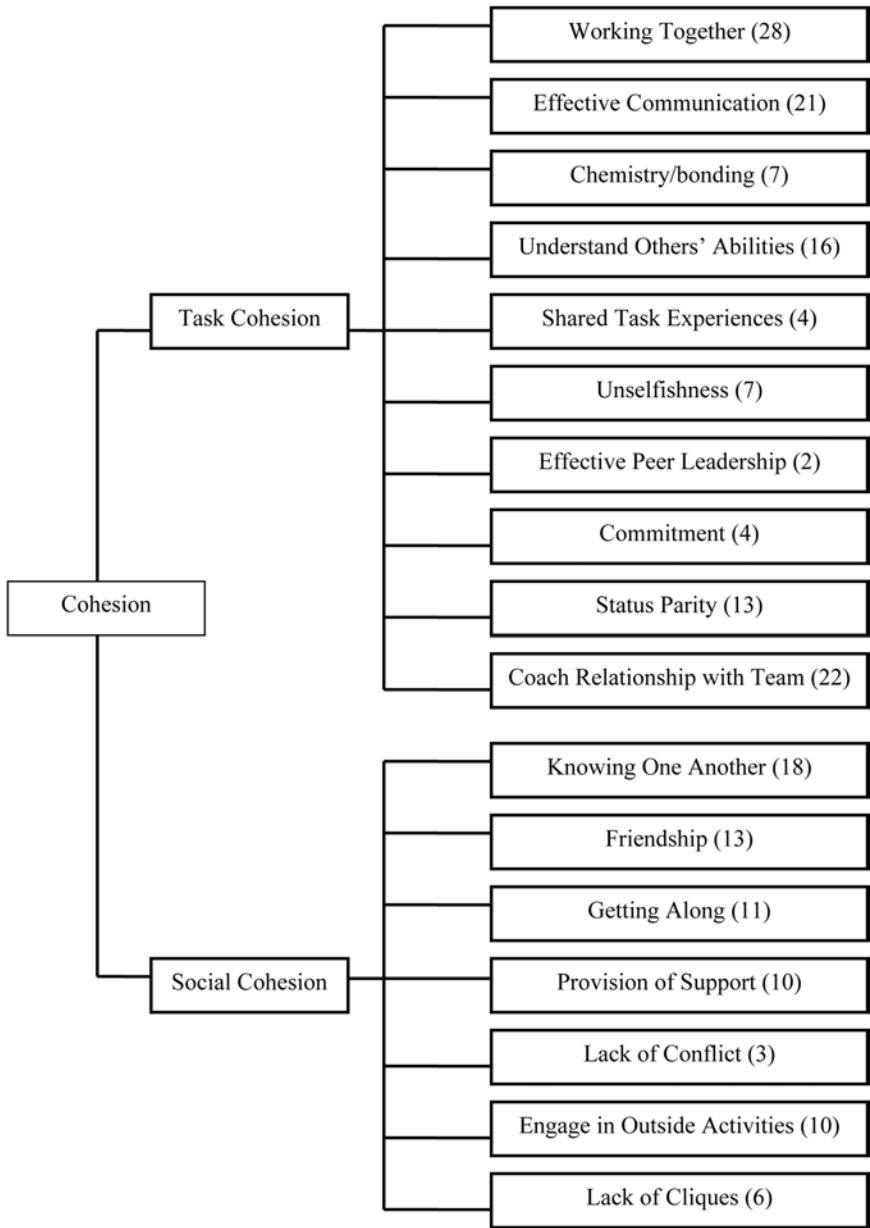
Cohesion

Task Cohesion

Working Together (28)

Effective Communication (21)

Chemistry/bonding (7)

Understand Others' Abilities (16)

Shared Task Experiences (4)

Unselfishness (7)

Effective Peer Leadership (2)

Commitment (4)

Status Parity (13)

Coach Relationship with Team (22)

Social Cohesion

Knowing One Another (18)

Friendship (13)

Getting Along (11)

Provision of Support (10)

Lack of Conflict (3)

Engage in Outside Activities (10)

Lack of Cliques (6)